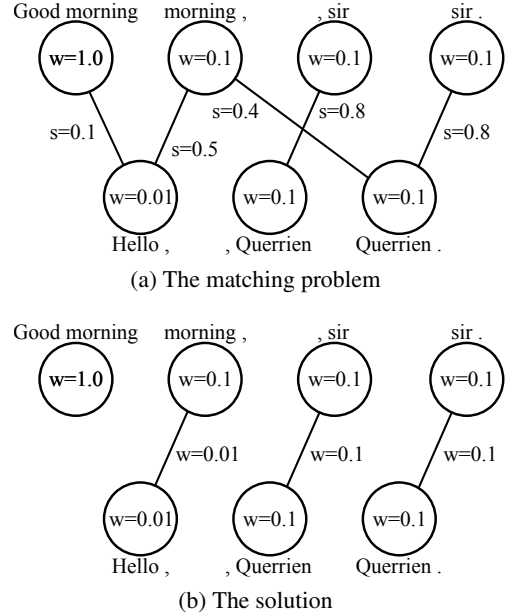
Good morning morning , , sir sir .

w=1.0 w=0.1 w=0.1 w=0.1

s=0.1 s=0.4 s=0.8 s=0.5 s=0.8

w=0.01 w=0.1 w=0.1

Hello , , Querrien Querrien .

(a) The matching problem

Good morning morning , , sir sir .

w=1.0 w=0.1 w=0.1 w=0.1

w=0.01 w=0.1 w=0.1

w=0.01 w=0.1 w=0.1

Hello , , Querrien Querrien .

(b) The solution